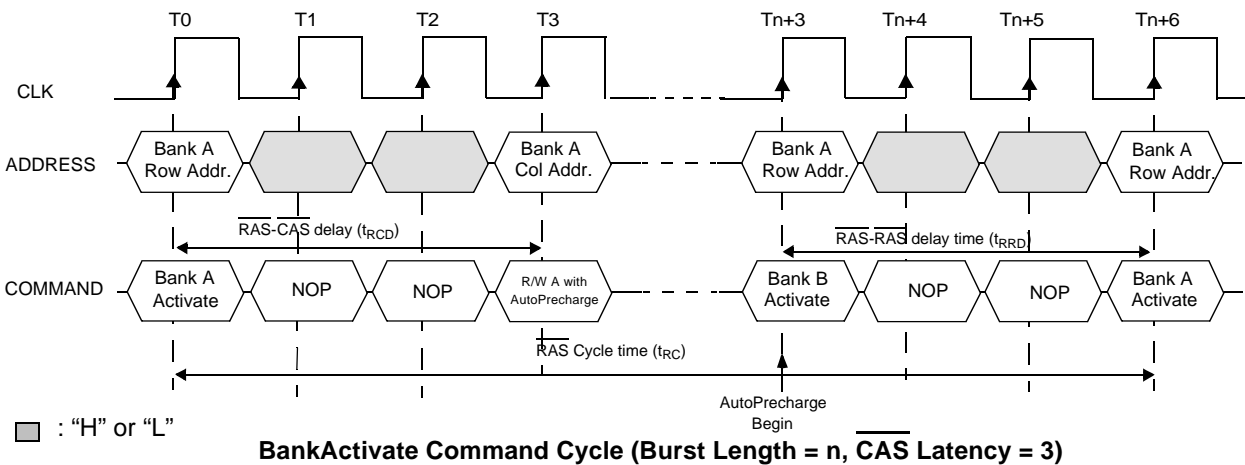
T0 T1 T2 T3 Tn+3 Tn+4 Tn+5 Tn+6

CLK

ADDRESS

Bank A Row Addr.

Bank A Col Addr.

Bank A Row Addr.

Bank A Row Addr.

$\overline{RAS}$-$\overline{CAS}$ delay ($t_{RCD}$)

$\overline{RAS}$-$\overline{RAS}$ delay time ($t_{RRD}$)

COMMAND

Bank A Activate

NOP

NOP

R/W A with AutoPrecharge

Bank B Activate

NOP

NOP

Bank A Activate

$\overline{RAS}$ Cycle time ($t_{RC}$)

AutoPrecharge Begin

: "H" or "L"

BankActivate Command Cycle (Burst Length = n, $\overline{CAS}$ Latency = 3)